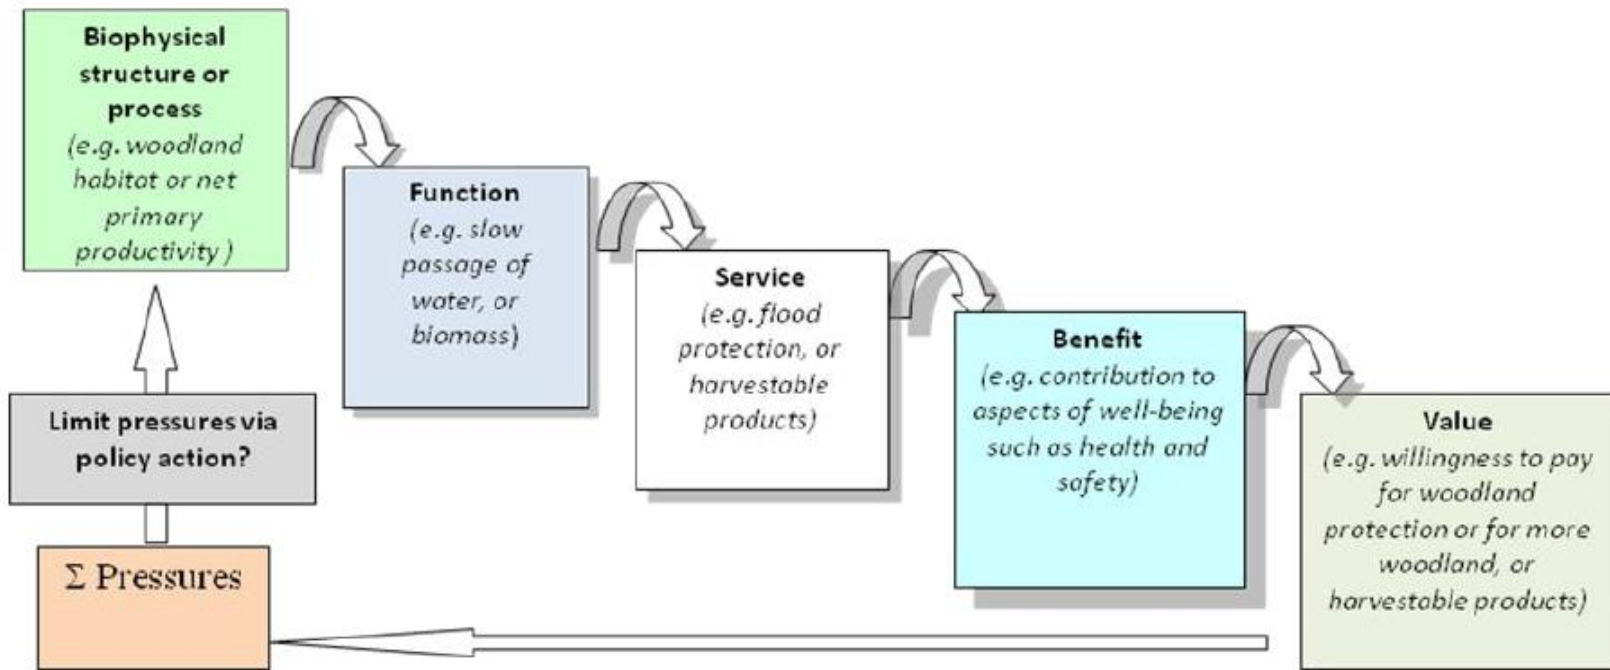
Biophysical structure or process
(e.g. woodland habitat or net primary productivity )

Function
(e.g. slow passage of water, or biomass)

Service
(e.g. flood protection, or harvestable products)

Benefit
(e.g. contribution to aspects of well-being such as health and safety)

Value
(e.g. willingness to pay for woodland protection or for more woodland, or harvestable products)

Limit pressures via policy action?

$\Sigma$ Pressures